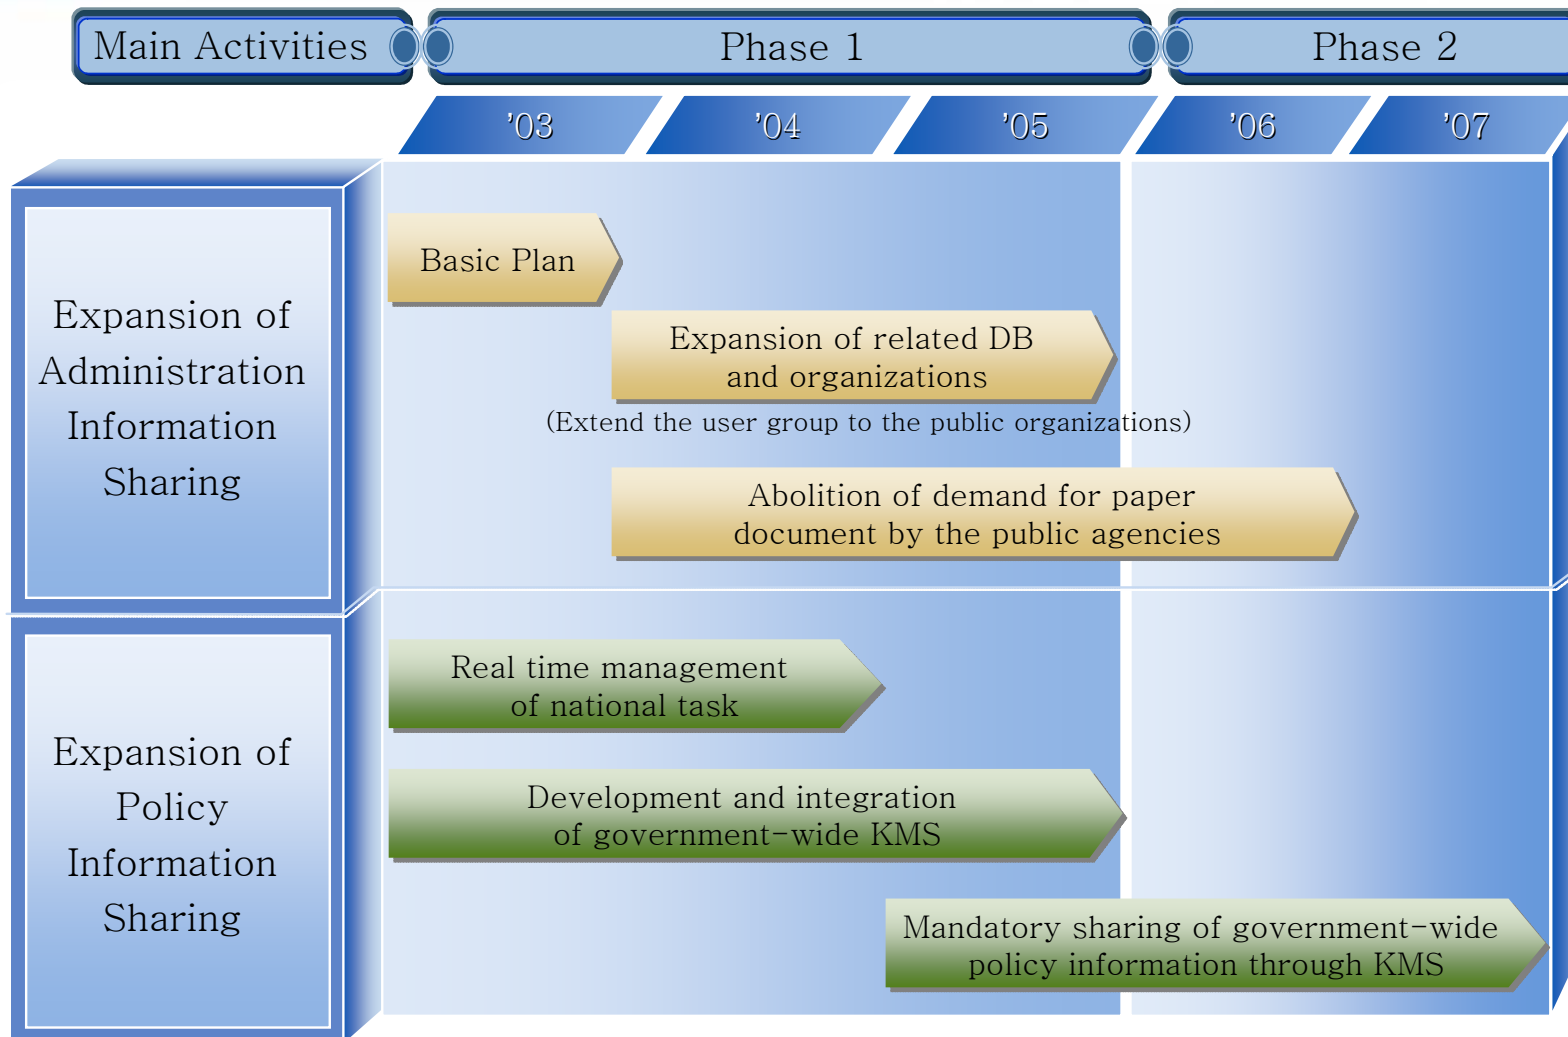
Main Activities

Phase 1

Phase 2

’03

’04

’05

’06

’07

Expansion of Administration Information Sharing

Basic Plan

Expansion of related DB and organizations

(Extend the user group to the public organizations)

Abolition of demand for paper document by the public agencies

Expansion of Policy Information Sharing

Real time management of national task

Development and integration of government-wide KMS

Mandatory sharing of government-wide policy information through KMS